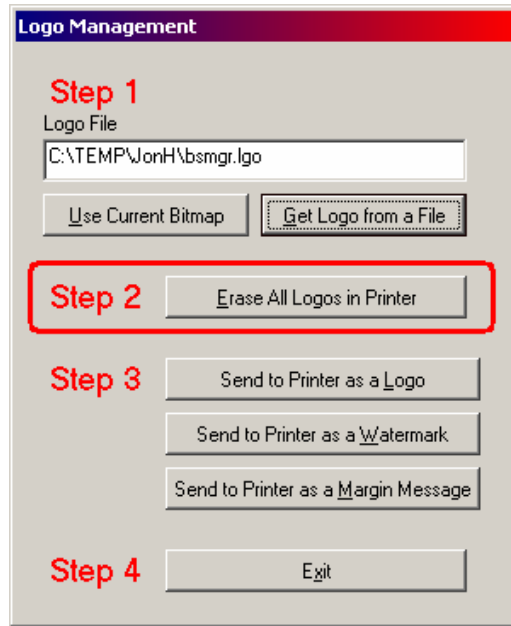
Logo Management

Step 1

Logo File

C:\TEMP\JonH\bsmgr.lgo

Use Current Bitmap

Get Logo from a File

Step 2

Erase All Logos in Printer

Step 3

Send to Printer as a Logo

Send to Printer as a Watermark

Send to Printer as a Margin Message

Step 4

Exit